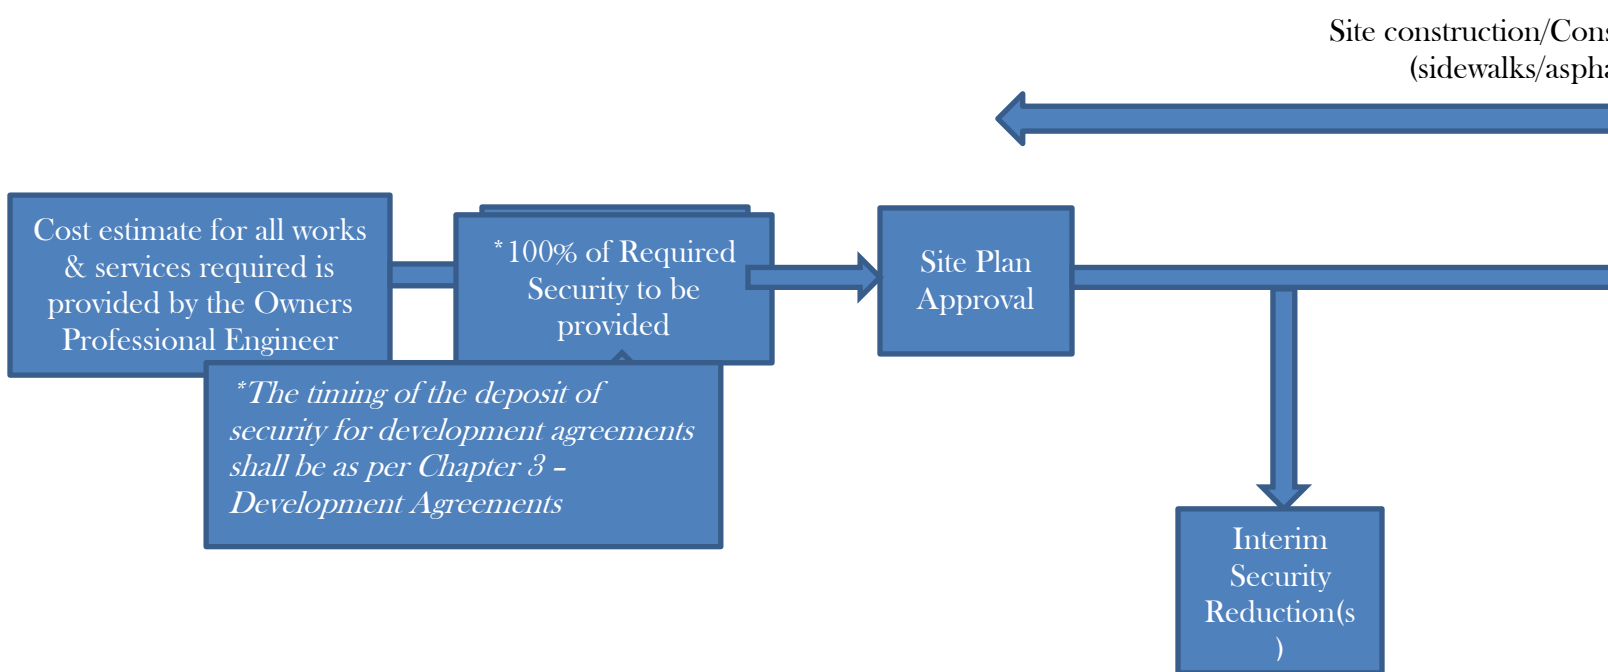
Site construction/Cons
(sidewalks/aspha

Cost estimate for all works & services required is provided by the Owners Professional Engineer

*100% of Required Security to be provided

*The timing of the deposit of security for development agreements shall be as per Chapter 3 – Development Agreements

Site Plan Approval

Interim Security Reduction(s )